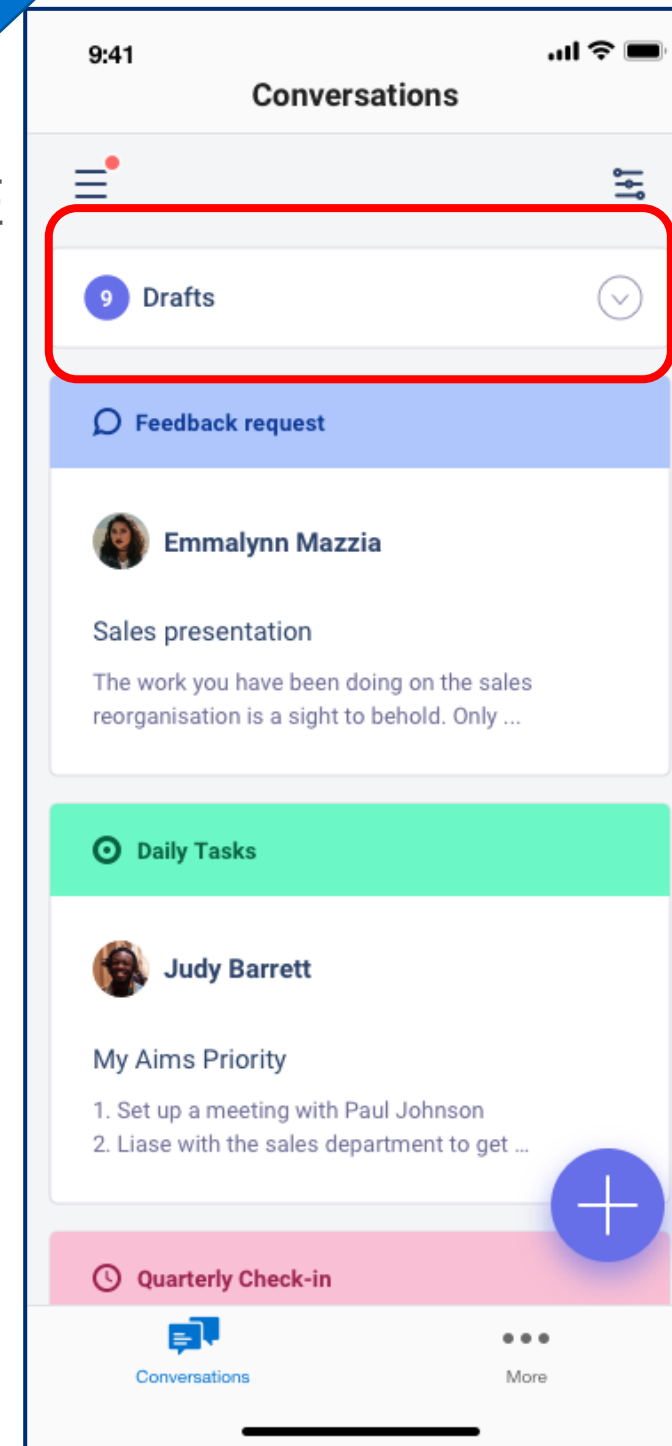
9:41

Conversations

9 Drafts

Feedback request

Emmalynn Mazzia

Sales presentation

The work you have been doing on the sales reorganisation is a sight to behold. Only ...

Daily Tasks

Judy Barrett

My Aims Priority

1. Set up a meeting with Paul Johnson
2. Liase with the sales department to get ...

Quarterly Check-in

Conversations

More